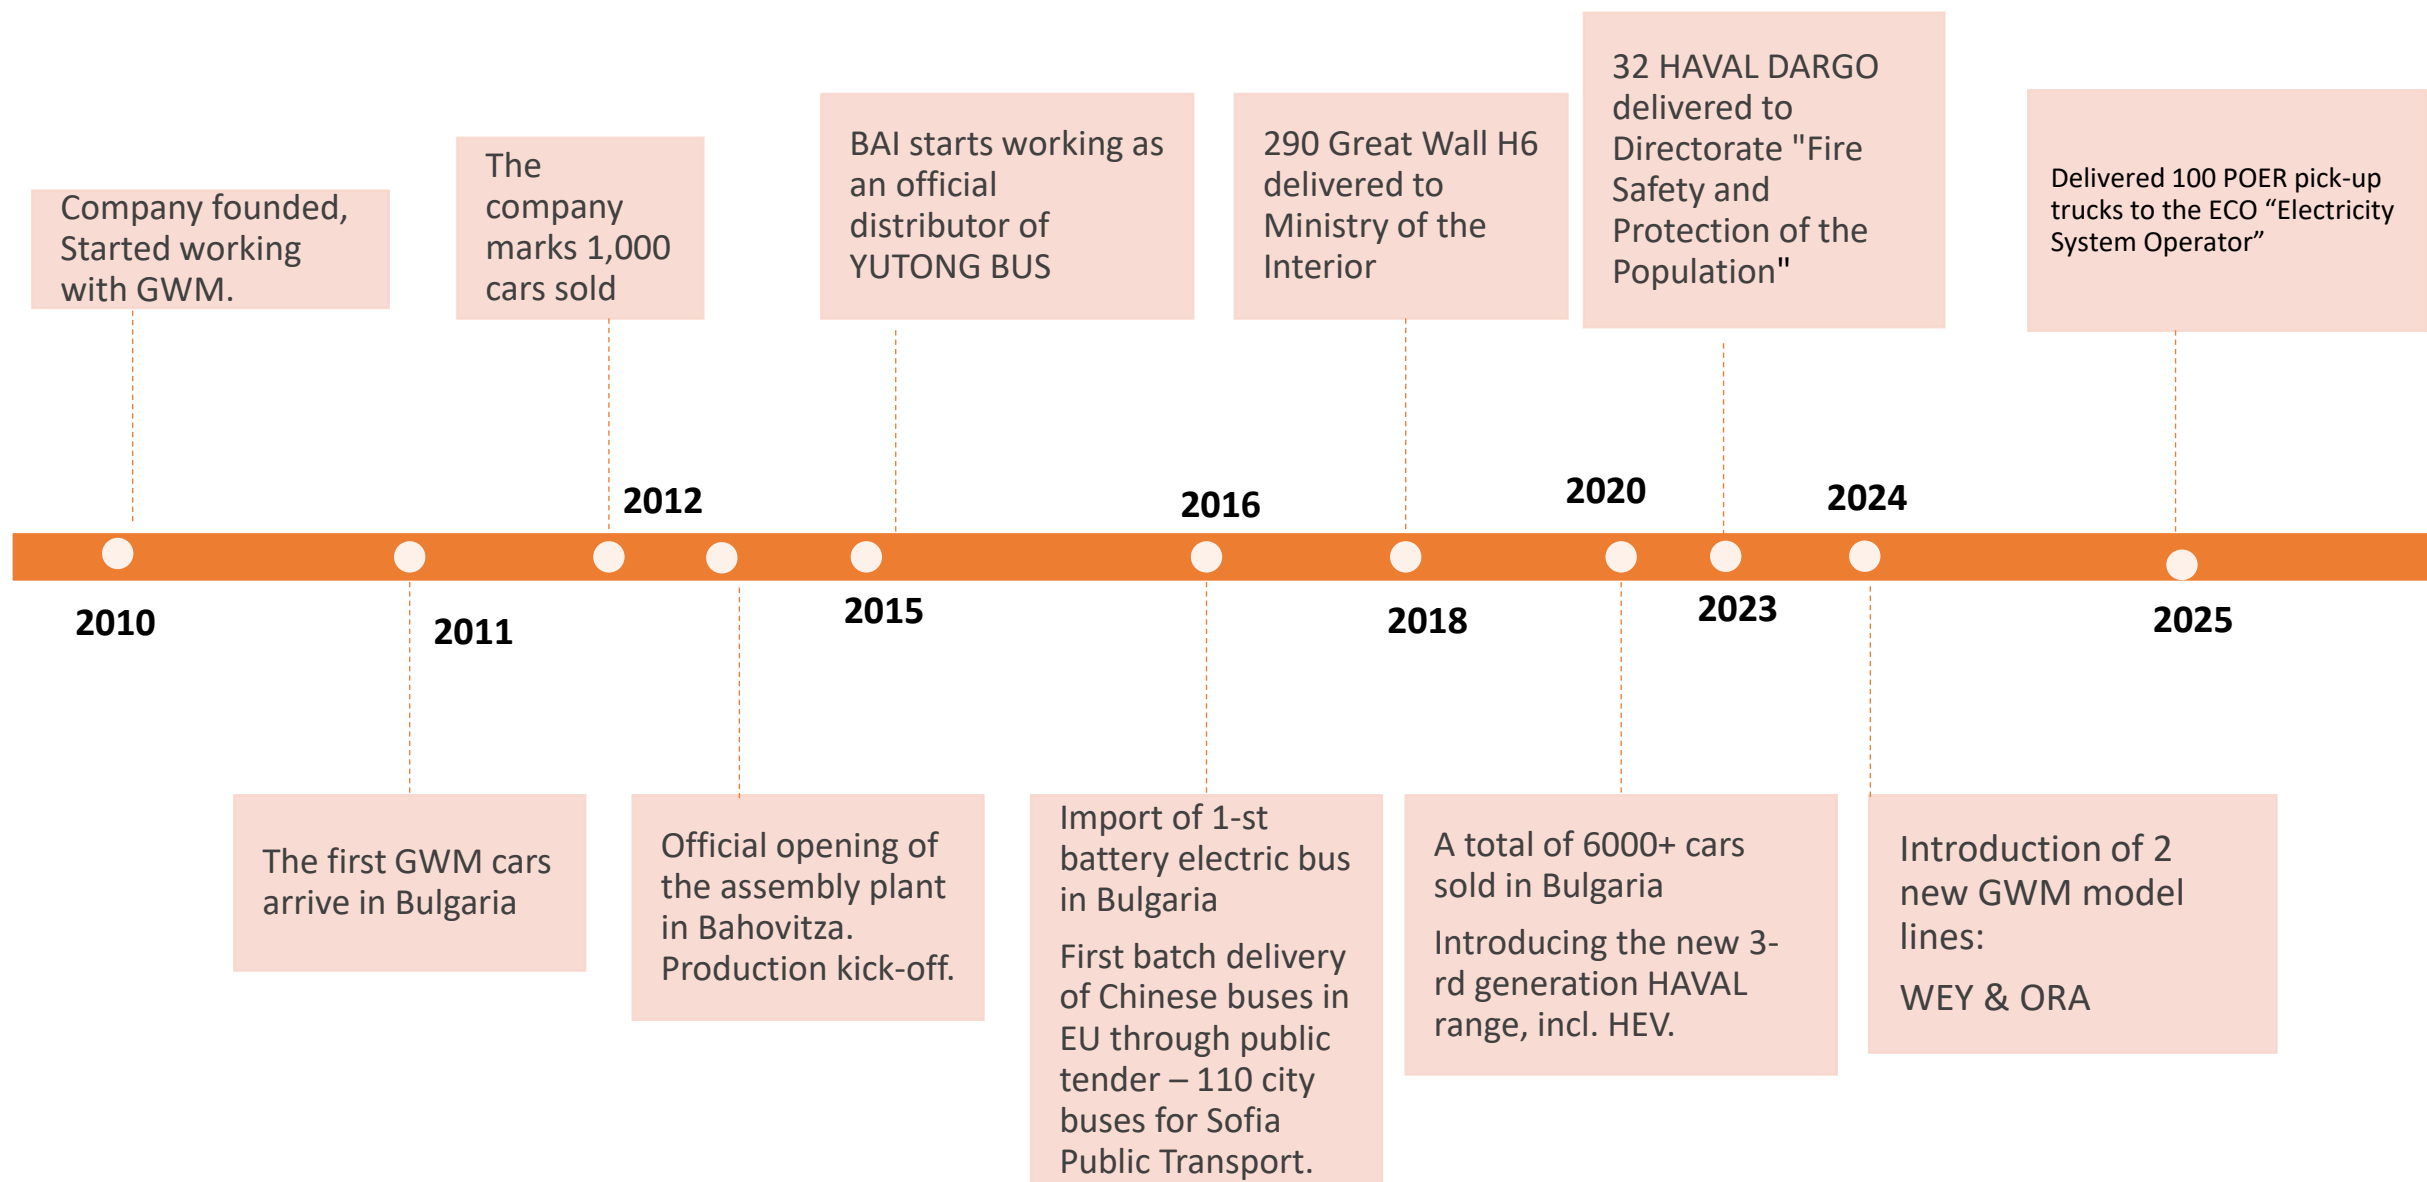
Company founded, Started working with GWM.

The company marks 1,000 cars sold

BAI starts working as an official distributor of YUTONG BUS

290 Great Wall H6 delivered to Ministry of the Interior

32 HAVAL DARGO delivered to Directorate "Fire Safety and Protection of the Population"

Delivered 100 POER pick-up trucks to the ECO “Electricity System Operator”

2012

2016

2020

2024

2010

2011

2015

2018

2023

2025

The first GWM cars arrive in Bulgaria

Official opening of the assembly plant in Bahovitza. Production kick-off.

Import of 1-st battery electric bus in Bulgaria

First batch delivery of Chinese buses in EU through public tender – 110 city buses for Sofia Public Transport.

A total of 6000+ cars sold in Bulgaria

Introducing the new 3-rd generation HAVAL range, incl. HEV.

Introduction of 2 new GWM model lines:

WEY & ORA